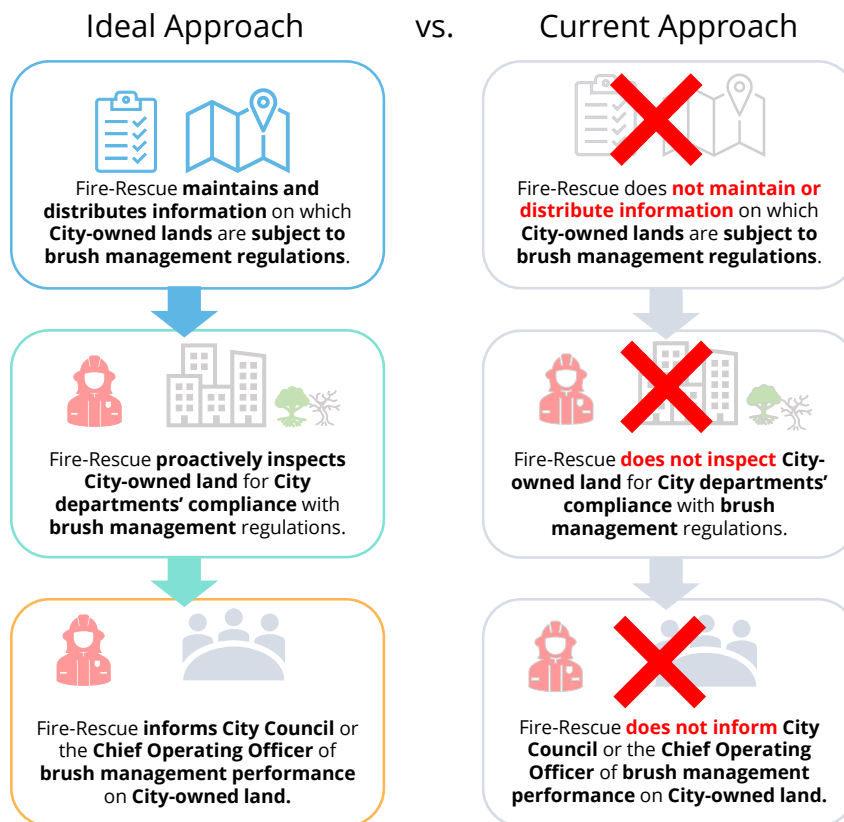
Ideal Approach vs. Current Approach

Fire-Rescue maintains and distributes information on which City-owned lands are subject to brush management regulations.

Fire-Rescue proactively inspects City-owned land for City departments' compliance with brush management regulations.

Fire-Rescue informs City Council or the Chief Operating Officer of brush management performance on City-owned land.

Fire-Rescue does not maintain or distribute information on which City-owned lands are subject to brush management regulations.

Fire-Rescue does not inspect City-owned land for City departments' compliance with brush management regulations.

Fire-Rescue does not inform City Council or the Chief Operating Officer of brush management performance on City-owned land.